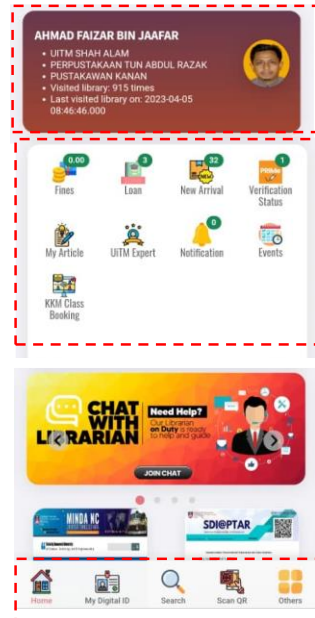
AHMAD FAIZAR BIN JAAFAR
• UITM SHAH ALAM
• PERPUSTAKAAN TUN ABDUL RAZAK
• PUSTAKAWAN KANAN
• Visited library: 915 times
• Last visited library on: 2023-04-05 08:46:46.000

0.00
Fines

3
Loan

32
New Arrival

1
Verification Status

My Article

UiTM Expert

0
Notification

Events

KKM Class Booking

CHAT WITH LIBRARIAN
Need Help?
Our Librarian on Duty is ready to help and guide
JOIN CHAT

MINDA NC

SDIOPTAR

Home
My Digital ID
Search
Scan QR
Others